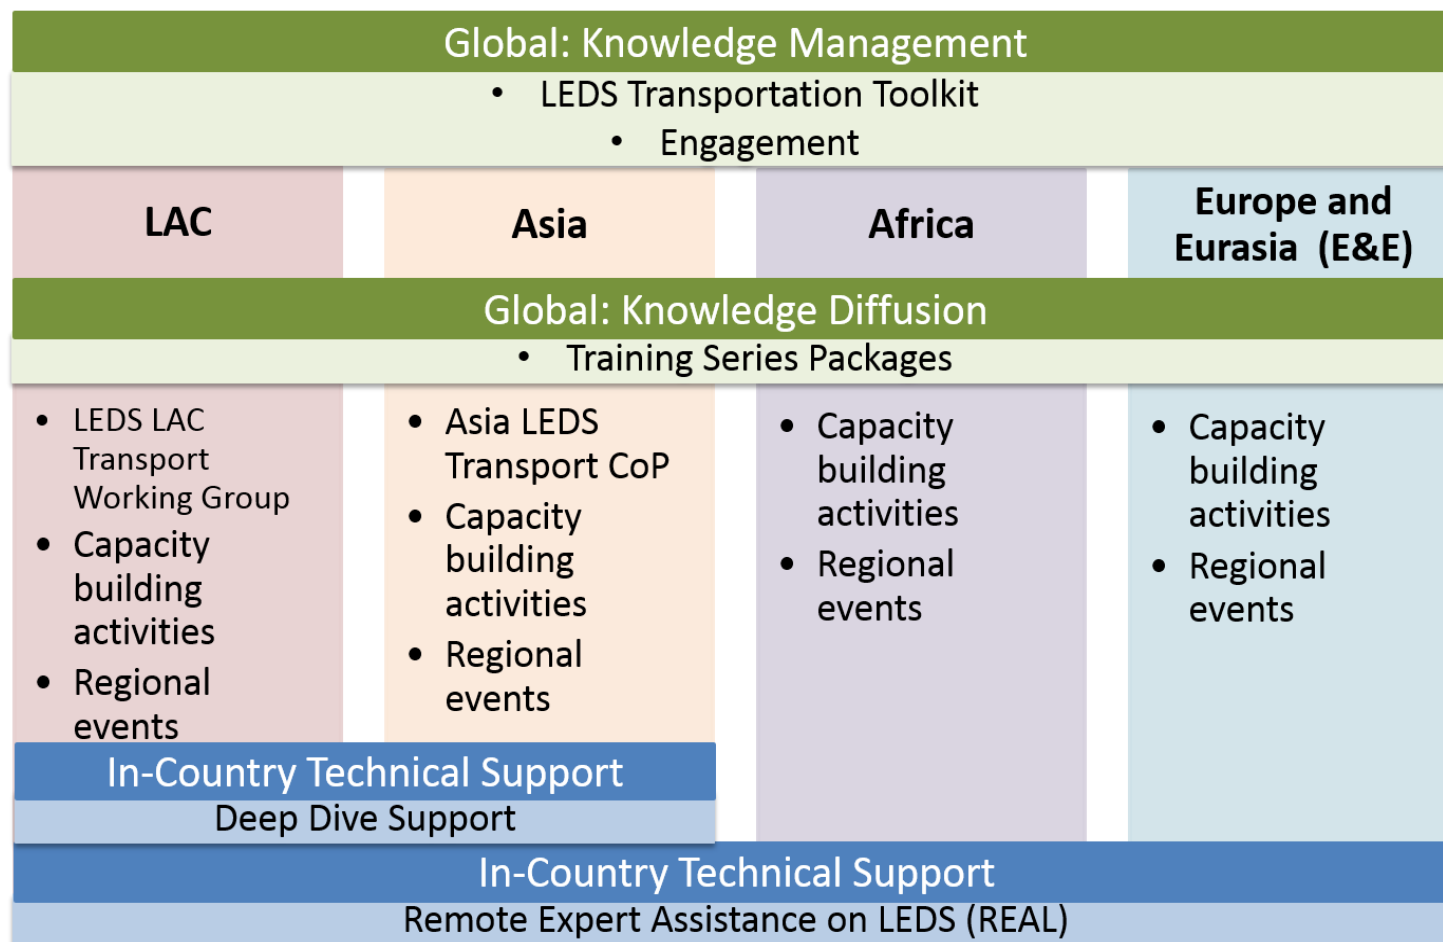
Global: Knowledge Management

• LEDS Transportation Toolkit
• Engagement

LAC

Asia

Africa

Europe and Eurasia (E&E)

Global: Knowledge Diffusion

• Training Series Packages

• LEDS LAC Transport Working Group
• Capacity building activities
• Regional events

• Asia LEDS Transport CoP
• Capacity building activities
• Regional events

• Capacity building activities
• Regional events

• Capacity building activities
• Regional events

In-Country Technical Support

Deep Dive Support

In-Country Technical Support

Remote Expert Assistance on LEDS (REAL)